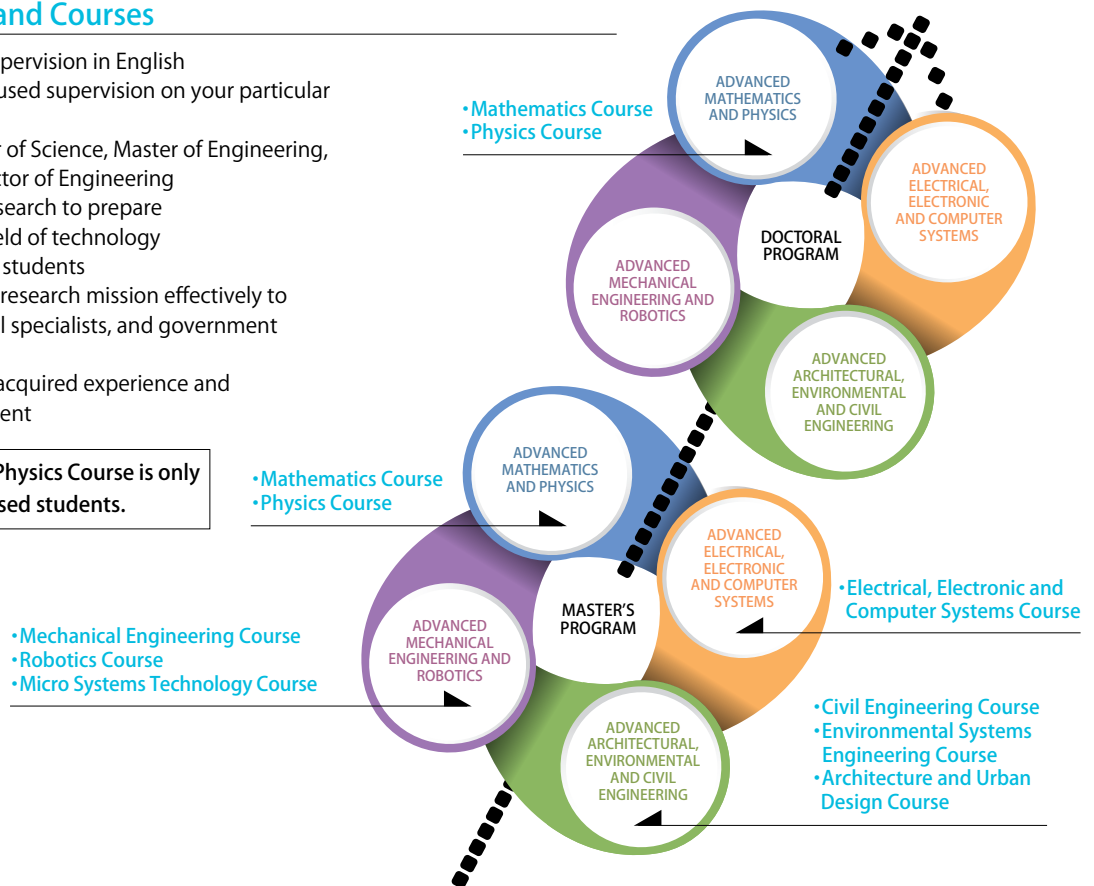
and Courses

pervision in English
used supervision on your particular

r of Science, Master of Engineering,
tor of Engineering
search to prepare
eld of technology
students
research mission effectively to
l specialists, and government

acquired experience and
ent

Physics Course is only
sed students.

・Mathematics Course
・Physics Course

ADVANCED MATHEMATICS AND PHYSICS

ADVANCED ELECTRICAL, ELECTRONIC AND COMPUTER SYSTEMS

DOCTORAL PROGRAM

ADVANCED MECHANICAL ENGINEERING AND ROBOTICS

ADVANCED ARCHITECTURAL, ENVIRONMENTAL AND CIVIL ENGINEERING

・Mathematics Course
・Physics Course

ADVANCED MATHEMATICS AND PHYSICS

ADVANCED ELECTRICAL, ELECTRONIC AND COMPUTER SYSTEMS

・Electrical, Electronic and Computer Systems Course

MASTER'S PROGRAM

ADVANCED MECHANICAL ENGINEERING AND ROBOTICS

・Mechanical Engineering Course
・Robotics Course
・Micro Systems Technology Course

ADVANCED ARCHITECTURAL, ENVIRONMENTAL AND CIVIL ENGINEERING

・Civil Engineering Course
・Environmental Systems Engineering Course
・Architecture and Urban Design Course